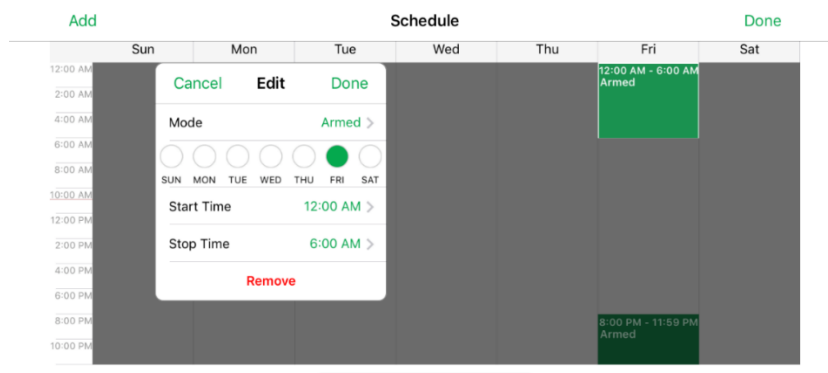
Add Schedule Done

| | Sun | Mon | Tue | Wed | Thu | Fri | Sat |
|---|---|---|---|---|---|---|---|

12:00 AM
2:00 AM
4:00 AM
6:00 AM
8:00 AM
10:00 AM
12:00 PM
2:00 PM
4:00 PM
6:00 PM
8:00 PM
10:00 PM

Cancel Edit Done

Mode Armed >

SUN MON TUE WED THU FRI SAT

Start Time 12:00 AM >

Stop Time 6:00 AM >

Remove

12:00 AM - 6:00 AM
Armed

8:00 PM - 11:59 PM
Armed